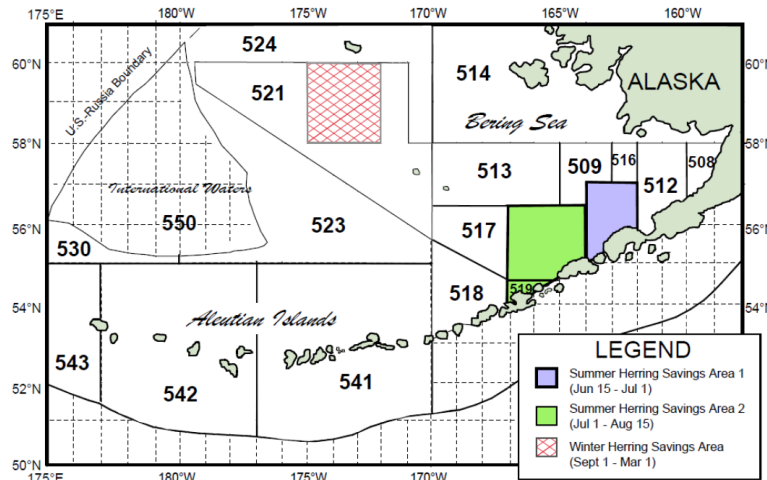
175°E 180°W 175°W 170°W 165°W 160°W

60°N 58°N 56°N 54°N 52°N 50°N

60°N 58°N 56°N 54°N

U.S.-Russia Boundary

524

521

514

ALASKA

Bering Sea

513

509

516

508

512

International Waters

550

523

517

530

518

519

Aleutian Islands

543

542

541

LEGEND

Summer Herring Savings Area 1 (Jun 15 - Jul 1)

Summer Herring Savings Area 2 (Jul 1 - Aug 15)

Winter Herring Savings Area (Sept 1 - Mar 1)

175°E 180°W 175°W 170°W